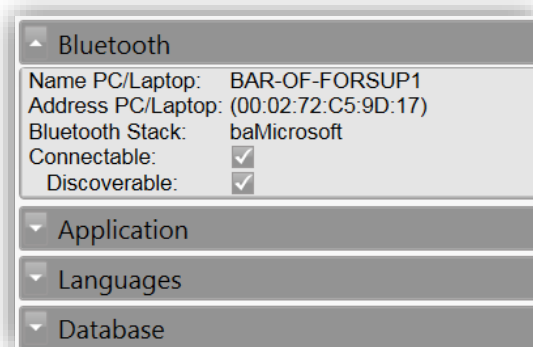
Bluetooth

| | |
|---|---|
| Name PC/Laptop: | BAR-OF-FORSUP1 |
| Address PC/Laptop: | (00:02:72:C5:9D:17) |
| Bluetooth Stack: | baMicrosoft |
| Connectable: | ✓ |
| Discoverable: | ✓ |

Application

Languages

Database